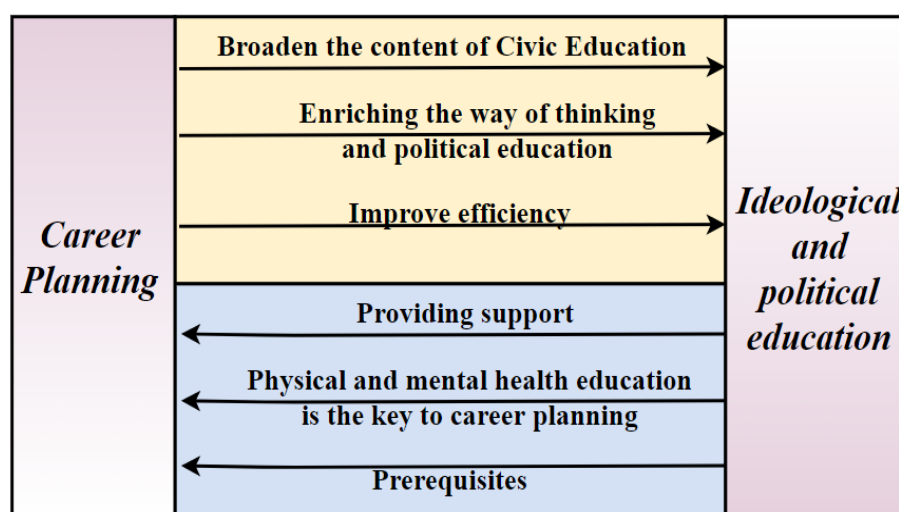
Career Planning

Broaden the content of Civic Education

Enriching the way of thinking and political education

Improve efficiency

Providing support

Physical and mental health education is the key to career planning

Prerequisites

Ideological and political education